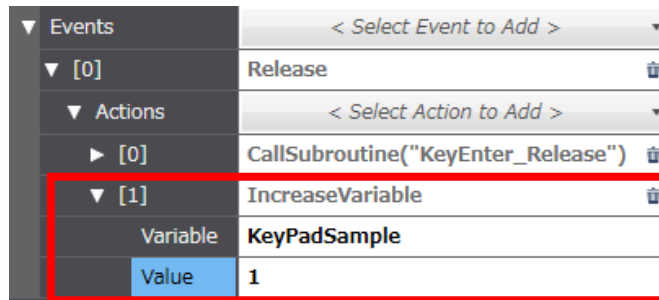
| | |
|---|---|
| ▼ Events | < Select Event to Add > |
| ▼ [0] | Release |
| ▼ Actions | < Select Action to Add > |
| ► [0] | CallSubroutine("KeyEnter_Release") |
| ▼ [1] | IncreaseVariable |
| Variable | KeyPadSample |
| Value | 1 |